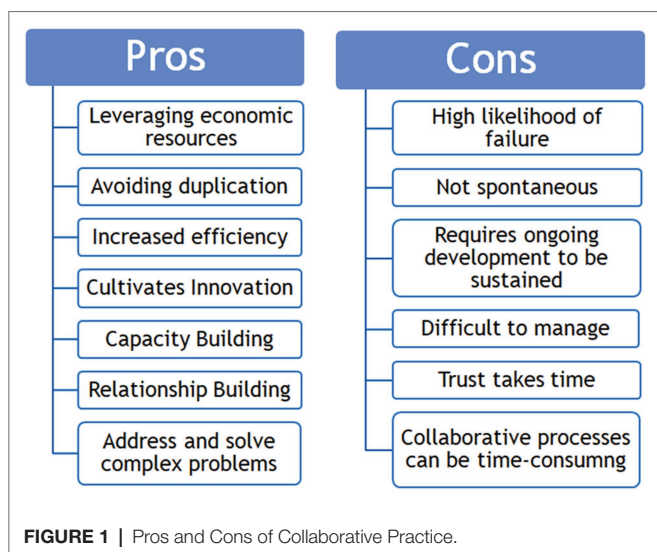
Pros

Leveraging economic resources

Avoiding duplication

Increased efficiency

Cultivates Innovation

Capacity Building

Relationship Building

Address and solve complex problems

Cons

High likelihood of failure

Not spontaneous

Requires ongoing development to be sustained

Difficult to manage

Trust takes time

Collaborative processes can be time-consumng

FIGURE 1 | Pros and Cons of Collaborative Practice.